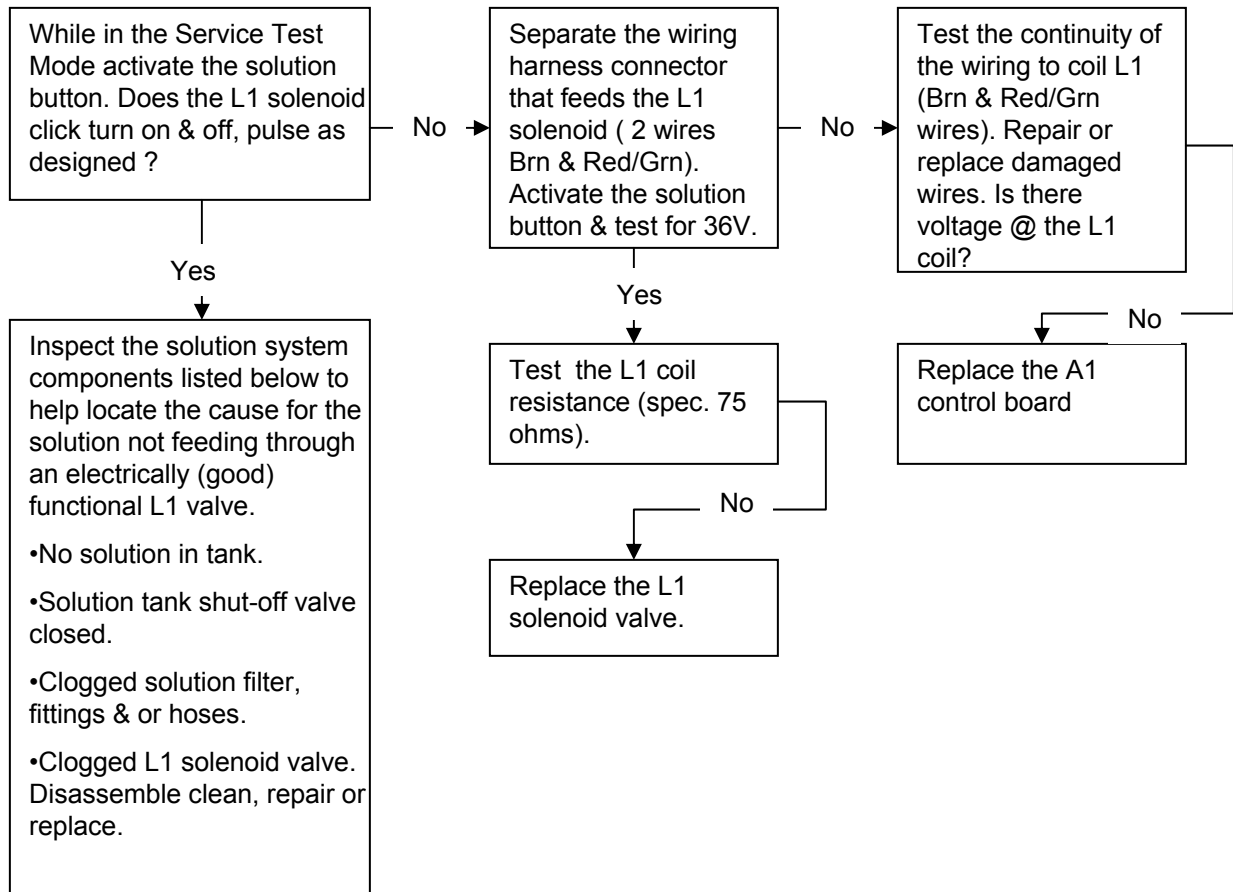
While in the Service Test Mode activate the solution button. Does the L1 solenoid click turn on & off, pulse as designed ?

No

Separate the wiring harness connector that feeds the L1 solenoid ( 2 wires Brn & Red/Grn). Activate the solution button & test for 36V.

No

Test the continuity of the wiring to coil L1 (Brn & Red/Grn wires). Repair or replace damaged wires. Is there voltage @ the L1 coil?

Yes

Inspect the solution system components listed below to help locate the cause for the solution not feeding through an electrically (good) functional L1 valve.

•No solution in tank.

•Solution tank shut-off valve closed.

•Clogged solution filter, fittings & or hoses.

•Clogged L1 solenoid valve. Disassemble clean, repair or replace.

Yes

Test the L1 coil resistance (spec. 75 ohms).

No

Replace the L1 solenoid valve.

No

Replace the A1 control board